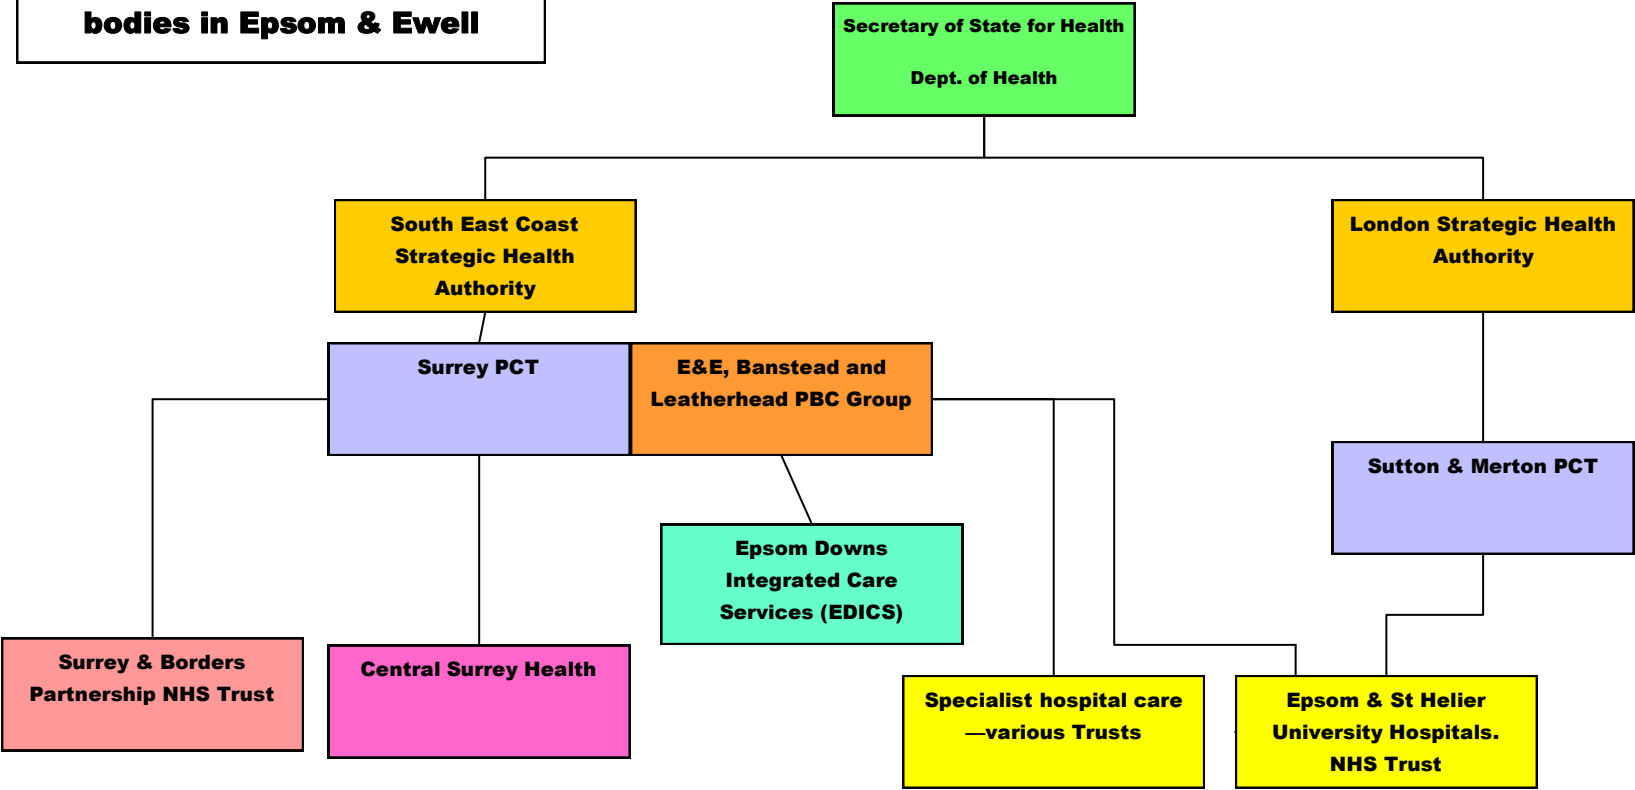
bodies in Epsom & Ewell

Secretary of State for Health

Dept. of Health

South East Coast Strategic Health Authority

London Strategic Health Authority

Surrey PCT

E&E, Banstead and Leatherhead PBC Group

Sutton & Merton PCT

Epsom Downs Integrated Care Services (EDICS)

Surrey & Borders Partnership NHS Trust

Central Surrey Health

Specialist hospital care —various Trusts

Epsom & St Helier University Hospitals. NHS Trust